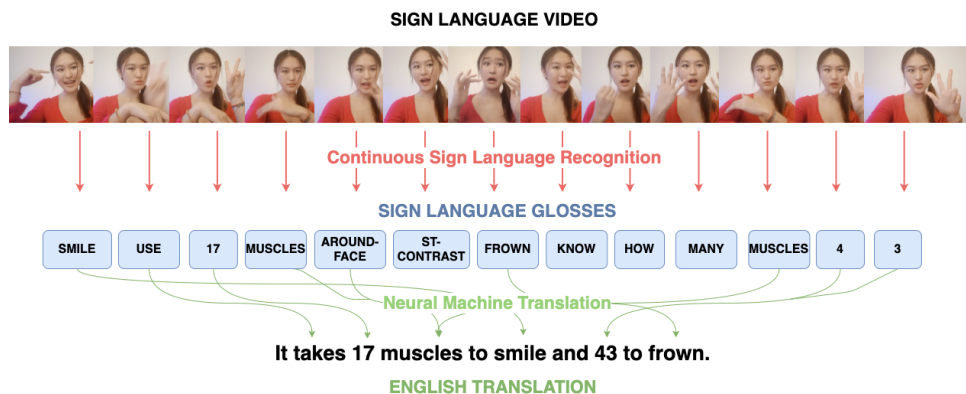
SIGN LANGUAGE VIDEO

Continuous Sign Language Recognition

SIGN LANGUAGE GLOSSES

SMILE USE 17 MUSCLES AROUND-FACE ST-CONTRAST FROWN KNOW HOW MANY MUSCLES 4 3

Neural Machine Translation

It takes 17 muscles to smile and 43 to frown.

ENGLISH TRANSLATION